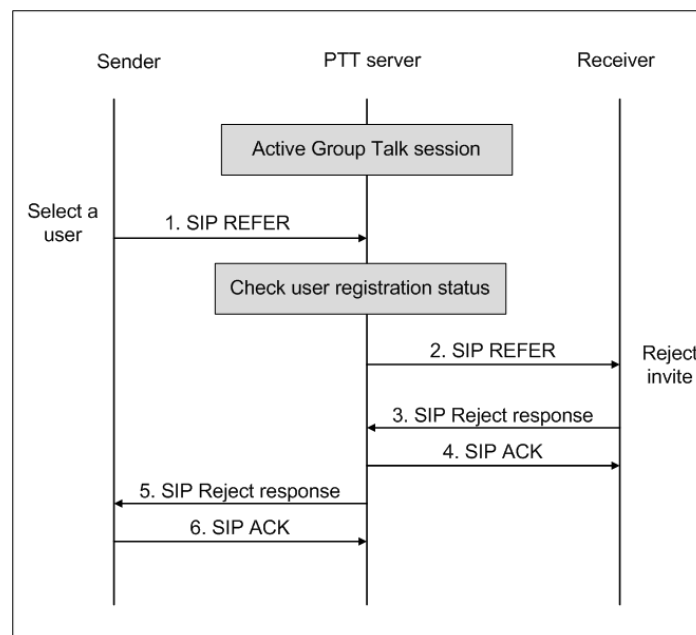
Sender

PTT server

Receiver

Active Group Talk session

Select a user

1. SIP REFER

Check user registration status

2. SIP REFER

Reject invite

3. SIP Reject response

4. SIP ACK

5. SIP Reject response

6. SIP ACK